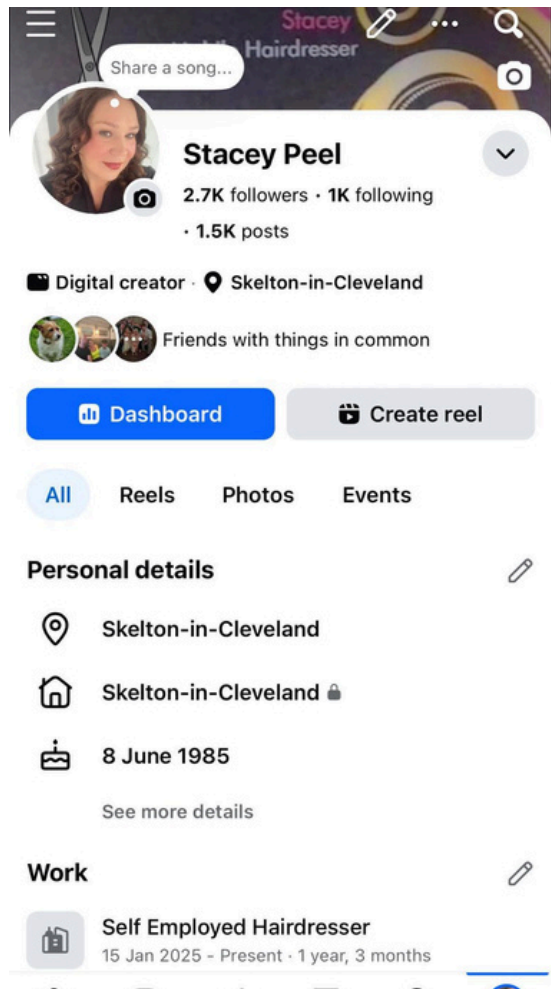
Stacey
Mobile Hairdresser

Share a song...

Stacey Peel

2.7K followers · 1K following
· 1.5K posts

Digital creator · Skelton-in-Cleveland

Friends with things in common

Dashboard

Create reel

All

Reels

Photos

Events

Personal details

Skelton-in-Cleveland

Skelton-in-Cleveland

8 June 1985

See more details

Work

Self Employed Hairdresser
15 Jan 2025 - Present · 1 year, 3 months